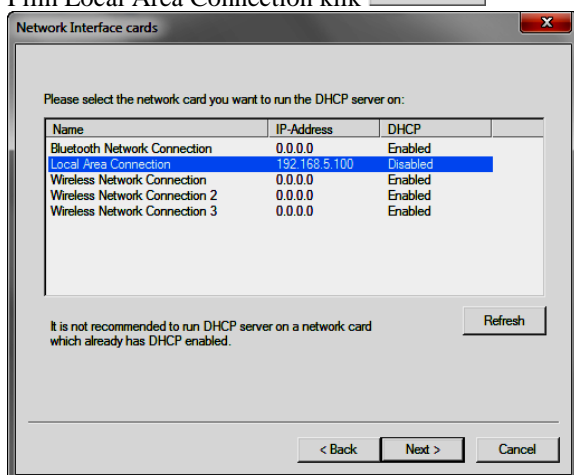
Pilih Local Area Connection klik

Network Interface cards

Please select the network card you want to run the DHCP server on:

| Name | IP-Address | DHCP |
|---|---|---|
| Bluetooth Network Connection | 0.0.0.0 | Enabled |
| Local Area Connection | 192.168.5.100 | Disabled |
| Wireless Network Connection | 0.0.0.0 | Enabled |
| Wireless Network Connection 2 | 0.0.0.0 | Enabled |
| Wireless Network Connection 3 | 0.0.0.0 | Enabled |

It is not recommended to run DHCP server on a network card which already has DHCP enabled.

Refresh

< Back
Next >
Cancel